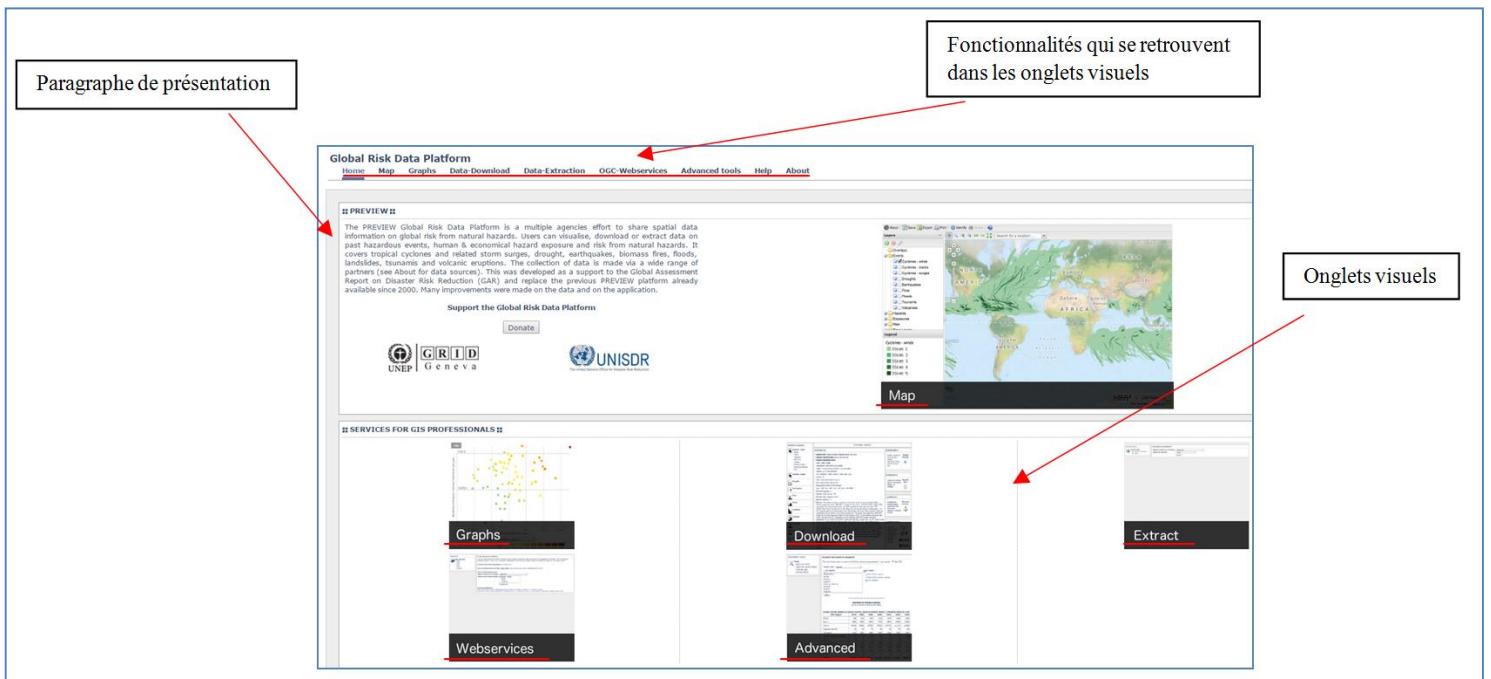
Paragraphe de présentation

Fonctionnalités qui se retrouvent dans les onglets visuels

Onglets visuels

Global Risk Data Platform

Home Map Graphs Data-Download Data-Extraction OGC-Webservices Advanced tools Help About

PREVIEW

The PREVIEW Global Risk Data Platform is a multiple agencies effort to share spatial data information on global risk from natural hazards. Users can visualise, download or extract data on past hazardous events, human & economical hazard exposure and risk from natural hazards. It covers tropical cyclones and related storm surges, drought, earthquakes, biomass fires, floods, landslides, tsunamis and volcanic eruptions. The collection of data is made via a wide range of partners (see About for data sources). This was developed as a support to the Global Assessment Report on Disaster Risk Reduction (GAR) and replace the previous PREVIEW platform already available since 2000. Many improvements were made on the data and on the application.

Support the Global Risk Data Platform

Donate

UNEP GRID Geneva

UNISDR

Map

AFRICA

SERVICES FOR GIS PROFESSIONALS

Graphs

Download

Extract

Webservices

Advanced